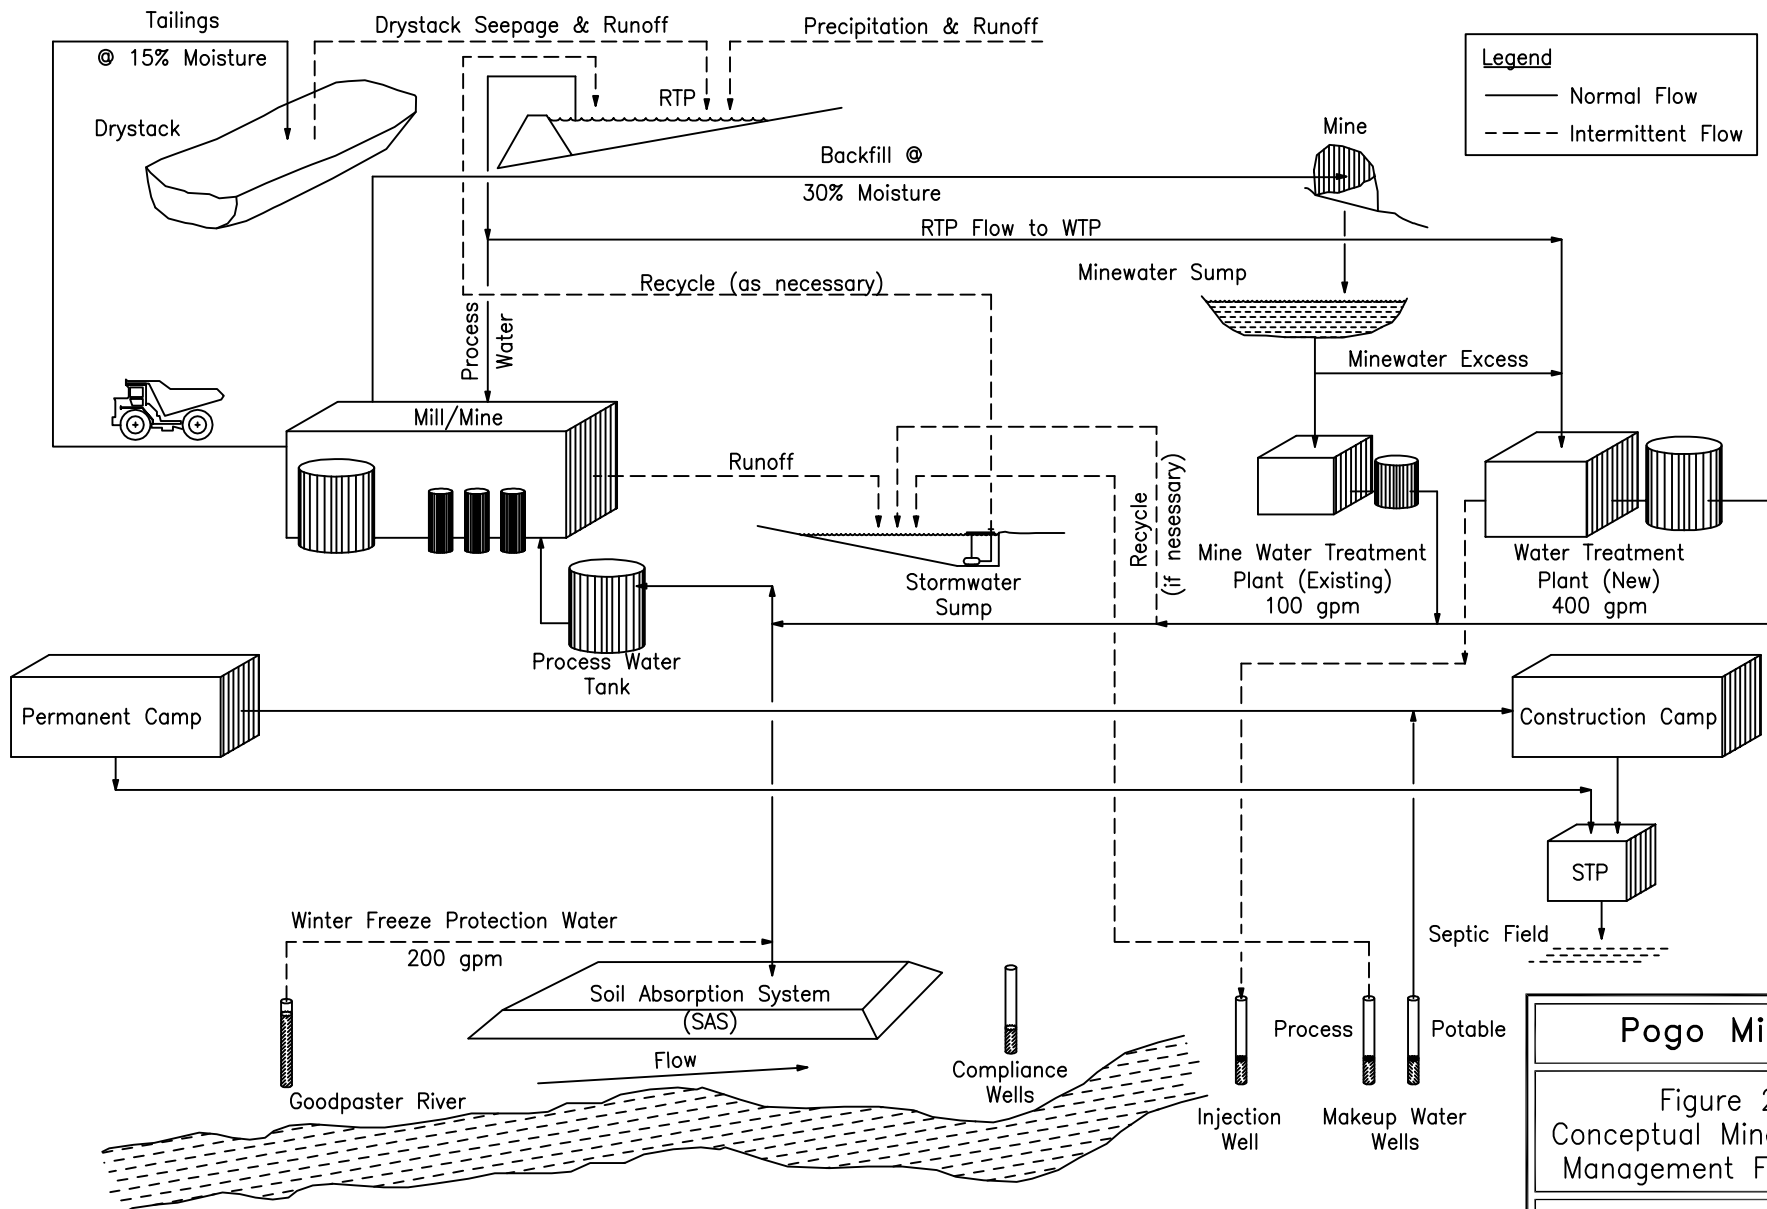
Tailings
@ 15% Moisture
Drystack Seepage & Runoff
Precipitation & Runoff
Legend
Normal Flow
Intermittent Flow
Drystack
RTP
Mine
Backfill @
30% Moisture
RTP Flow to WTP
Minewater Sump
Recycle (as necessary)
Process Water
Minewater Excess
Mill/Mine
Runoff
Recycle (if nesessary)
Mine Water Treatment Plant (Existing) 100 gpm
Water Treatment Plant (New) 400 gpm
Stormwater Sump
Process Water Tank
Permanent Camp
Construction Camp
STP
Septic Field
Winter Freeze Protection Water
200 gpm
Soil Absorption System (SAS)
Flow
Compliance Wells
Goodpaster River
Injection Well
Process
Potable
Makeup Water Wells
Pogo Mi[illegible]
Figure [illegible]
Conceptual Min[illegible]
Management F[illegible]